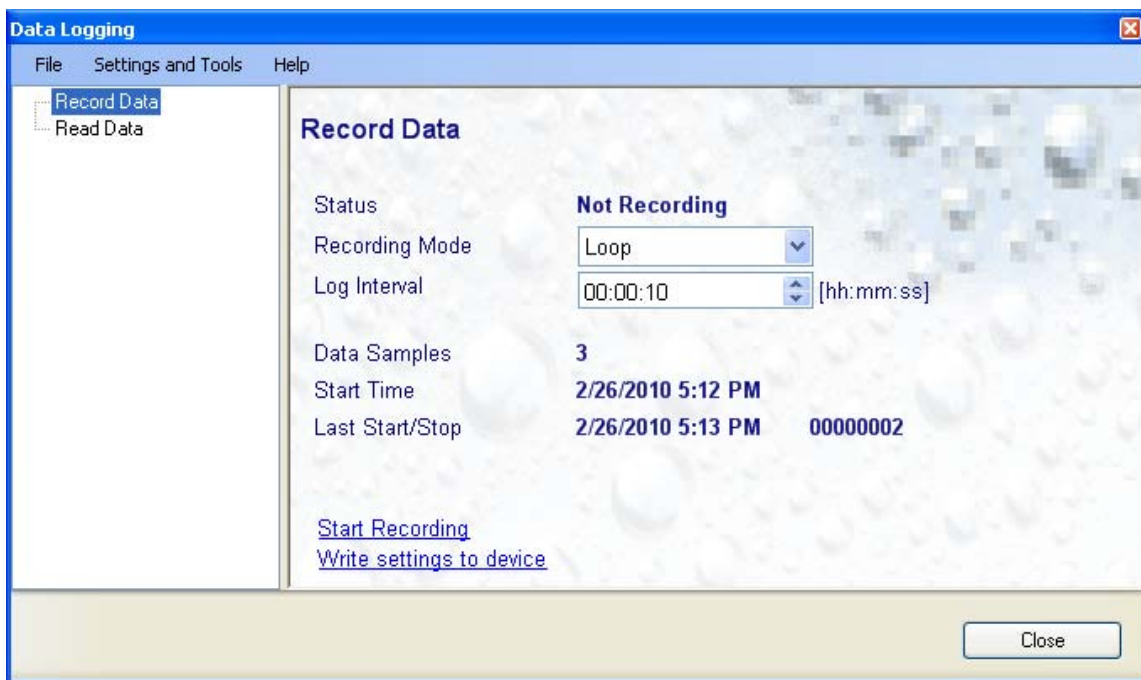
Data Logging

File Settings and Tools Help

Record Data
Read Data

Record Data

| | | |
|---|---|---|
| Status | Not Recording | |
| Recording Mode | Loop | |
| Log Interval | 00:00:10 | [hh:mm:ss] |
| Data Samples | 3 | |
| Start Time | 2/26/2010 5:12 PM | |
| Last Start/Stop | 2/26/2010 5:13 PM | 00000002 |

Start Recording
Write settings to device

Close